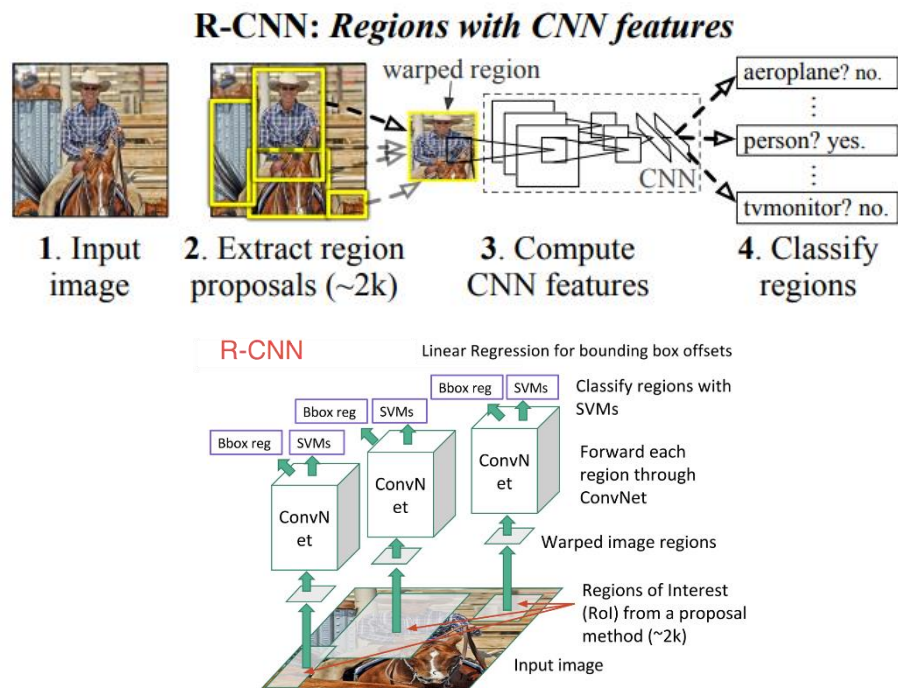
R-CNN: *Regions with CNN features*

warped region

aeroplane? no.

⋮

person? yes.

⋮

tvmonitor? no.

CNN

**1**. Input image

**2**. Extract region proposals (~2k)

**3**. Compute CNN features

**4**. Classify regions

R-CNN

Linear Regression for bounding box offsets

Bbox reg SVMs

Bbox reg SVMs

Bbox reg SVMs

Classify regions with SVMs

ConvNet

ConvNet

ConvNet

Forward each region through ConvNet

Warped image regions

Regions of Interest (RoI) from a proposal method (~2k)

Input image